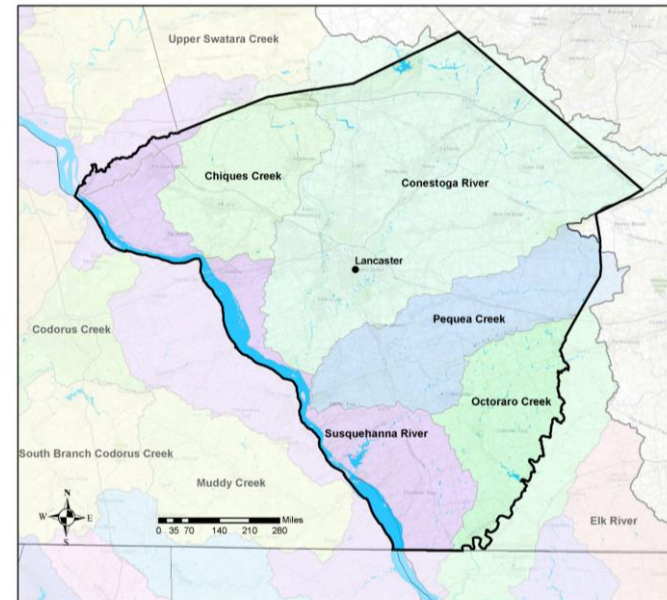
Upper Swatara Creek

Chiques Creek

Conestoga River

Lancaster

Codorus Creek

Pequea Creek

Octoraro Creek

Susquehanna River

South Branch Codorus Creek

Muddy Creek

N
W E
S

0 35 70 140 210 280 Miles

Elk River